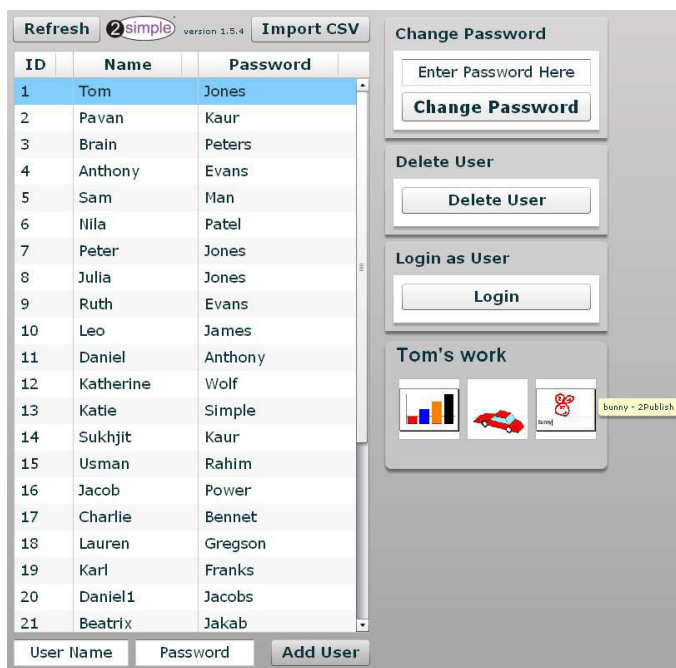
Refresh 2simple version 1.5.4 Import CSV

| ID | Name | Password |
|---|---|---|
| 1 | Tom | Jones |
| 2 | Pavan | Kaur |
| 3 | Brain | Peters |
| 4 | Anthony | Evans |
| 5 | Sam | Man |
| 6 | Nila | Patel |
| 7 | Peter | Jones |
| 8 | Julia | Jones |
| 9 | Ruth | Evans |
| 10 | Leo | James |
| 11 | Daniel | Anthony |
| 12 | Katherine | Wolf |
| 13 | Katie | Simple |
| 14 | Sukhjit | Kaur |
| 15 | Usman | Rahim |
| 16 | Jacob | Power |
| 17 | Charlie | Bennet |
| 18 | Lauren | Gregson |
| 19 | Karl | Franks |
| 20 | Daniel1 | Jacobs |
| 21 | Beatrix | Jakab |

User Name Password Add User

Change Password
Enter Password Here
Change Password

Delete User
Delete User

Login as User
Login

Tom's work
bunny - 2Publish